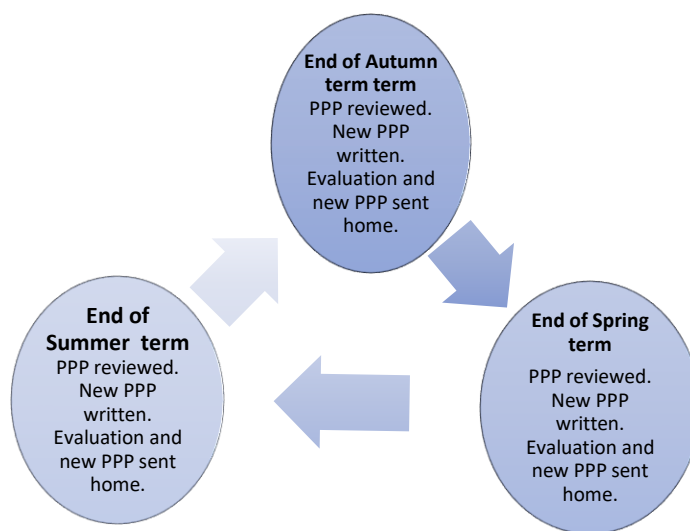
**End of Autumn term term**
PPP reviewed. New PPP written. Evaluation and new PPP sent home.

**End of Spring term**
PPP reviewed. New PPP written. Evaluation and new PPP sent home.

**End of Summer term**
PPP reviewed. New PPP written. Evaluation and new PPP sent home.